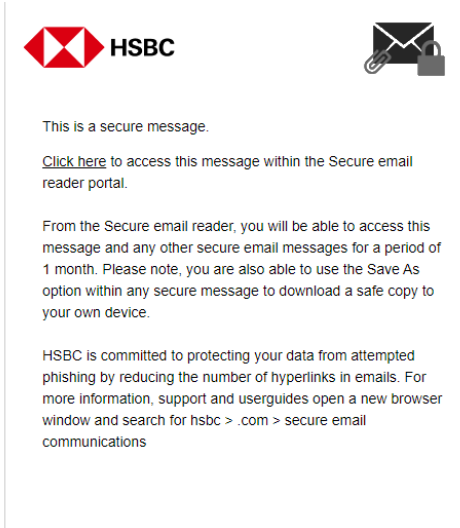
HSBC

This is a secure message.

Click here to access this message within the Secure email reader portal.

From the Secure email reader, you will be able to access this message and any other secure email messages for a period of 1 month. Please note, you are also able to use the Save As option within any secure message to download a safe copy to your own device.

HSBC is committed to protecting your data from attempted phishing by reducing the number of hyperlinks in emails. For more information, support and userguides open a new browser window and search for hsbc > .com > secure email communications